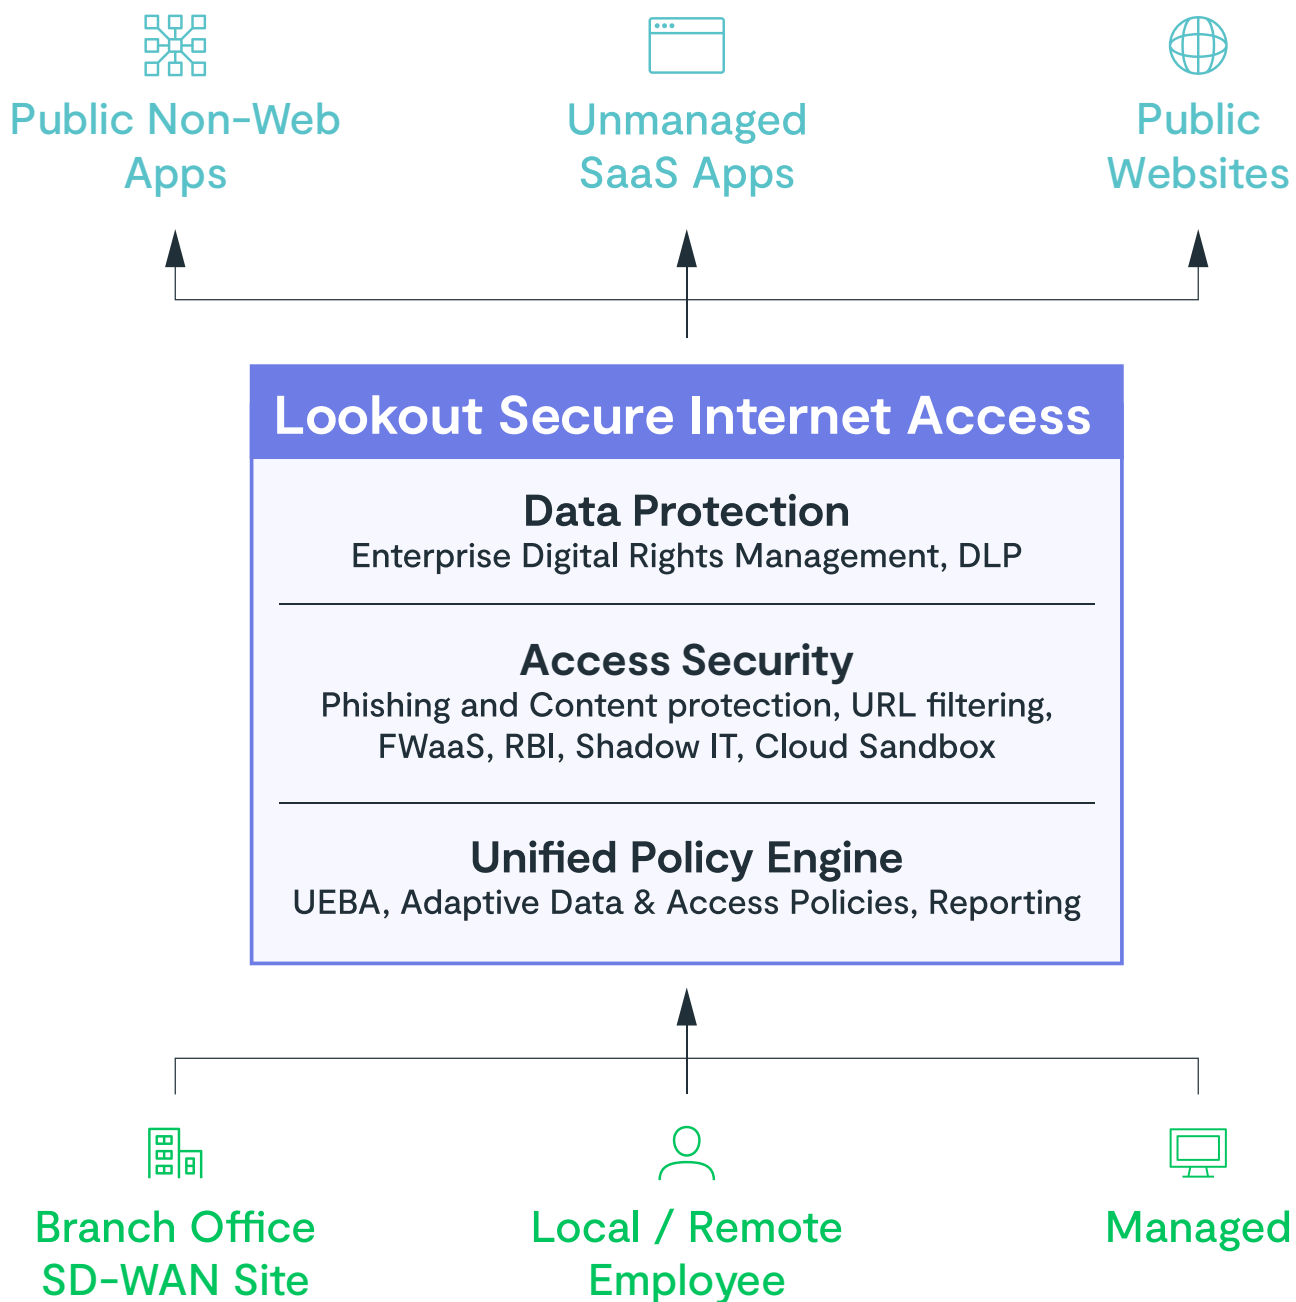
Public Non-Web Apps

Unmanaged SaaS Apps

Public Websites

Lookout Secure Internet Access

Data Protection
Enterprise Digital Rights Management, DLP

Access Security
Phishing and Content protection, URL filtering, FWaaS, RBI, Shadow IT, Cloud Sandbox

Unified Policy Engine
UEBA, Adaptive Data & Access Policies, Reporting

Branch Office SD-WAN Site

Local / Remote Employee

Managed